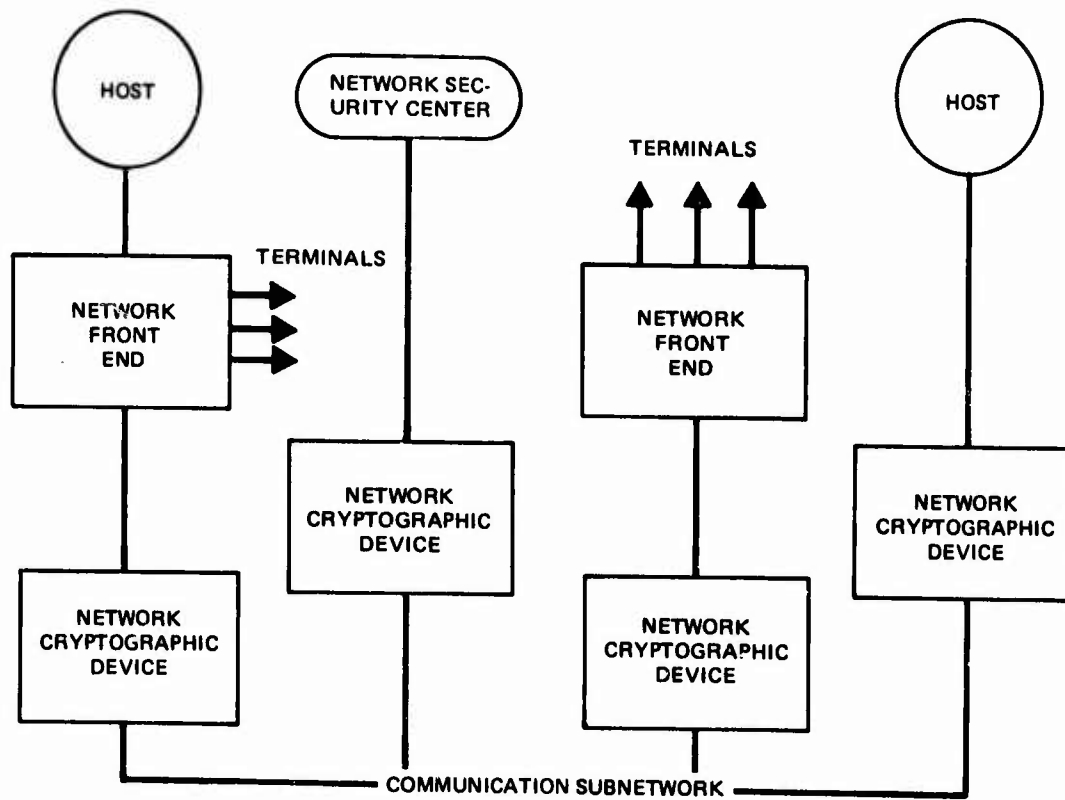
HOST

NETWORK SEC-URITY CENTER

HOST

TERMINALS

TERMINALS

NETWORK FRONT END

NETWORK FRONT END

NETWORK CRYPTOGRAPHIC DEVICE

NETWORK CRYPTOGRAPHIC DEVICE

NETWORK CRYPTOGRAPHIC DEVICE

NETWORK CRYPTOGRAPHIC DEVICE

COMMUNICATION SUBNETWORK